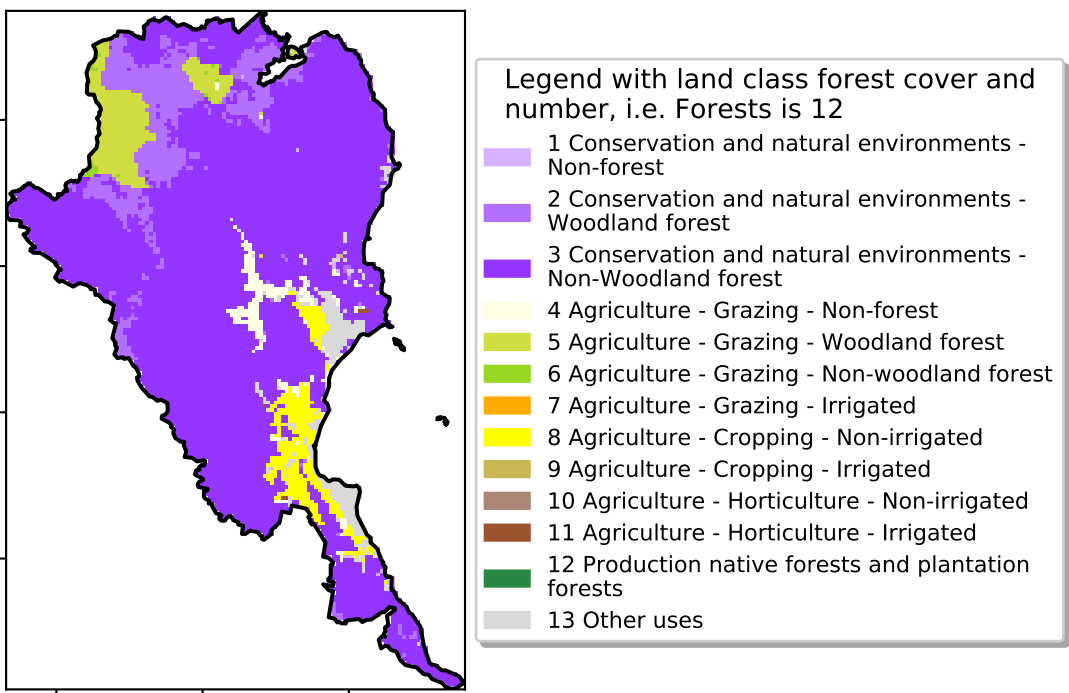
Legend with land class forest cover and number, i.e. Forests is 12

1 Conservation and natural environments - Non-forest

2 Conservation and natural environments - Woodland forest

3 Conservation and natural environments - Non-Woodland forest

4 Agriculture - Grazing - Non-forest

5 Agriculture - Grazing - Woodland forest

6 Agriculture - Grazing - Non-woodland forest

7 Agriculture - Grazing - Irrigated

8 Agriculture - Cropping - Non-irrigated

9 Agriculture - Cropping - Irrigated

10 Agriculture - Horticulture - Non-irrigated

11 Agriculture - Horticulture - Irrigated

12 Production native forests and plantation forests

13 Other uses